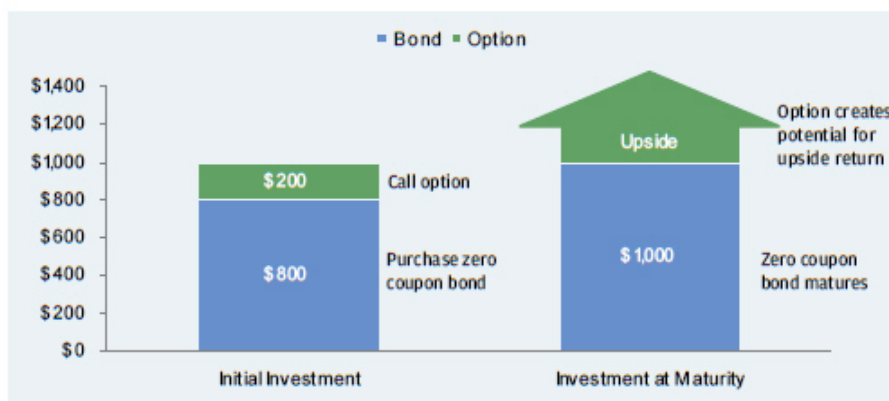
■ Bond ■ Option

$1,400
$1,200
$1,000
$800
$600
$400
$200
$0

$200
Call option

$800
Purchase zero coupon bond

Upside
Option creates potential for upside return

$1,000
Zero coupon bond matures

Initial Investment
Investment at Maturity